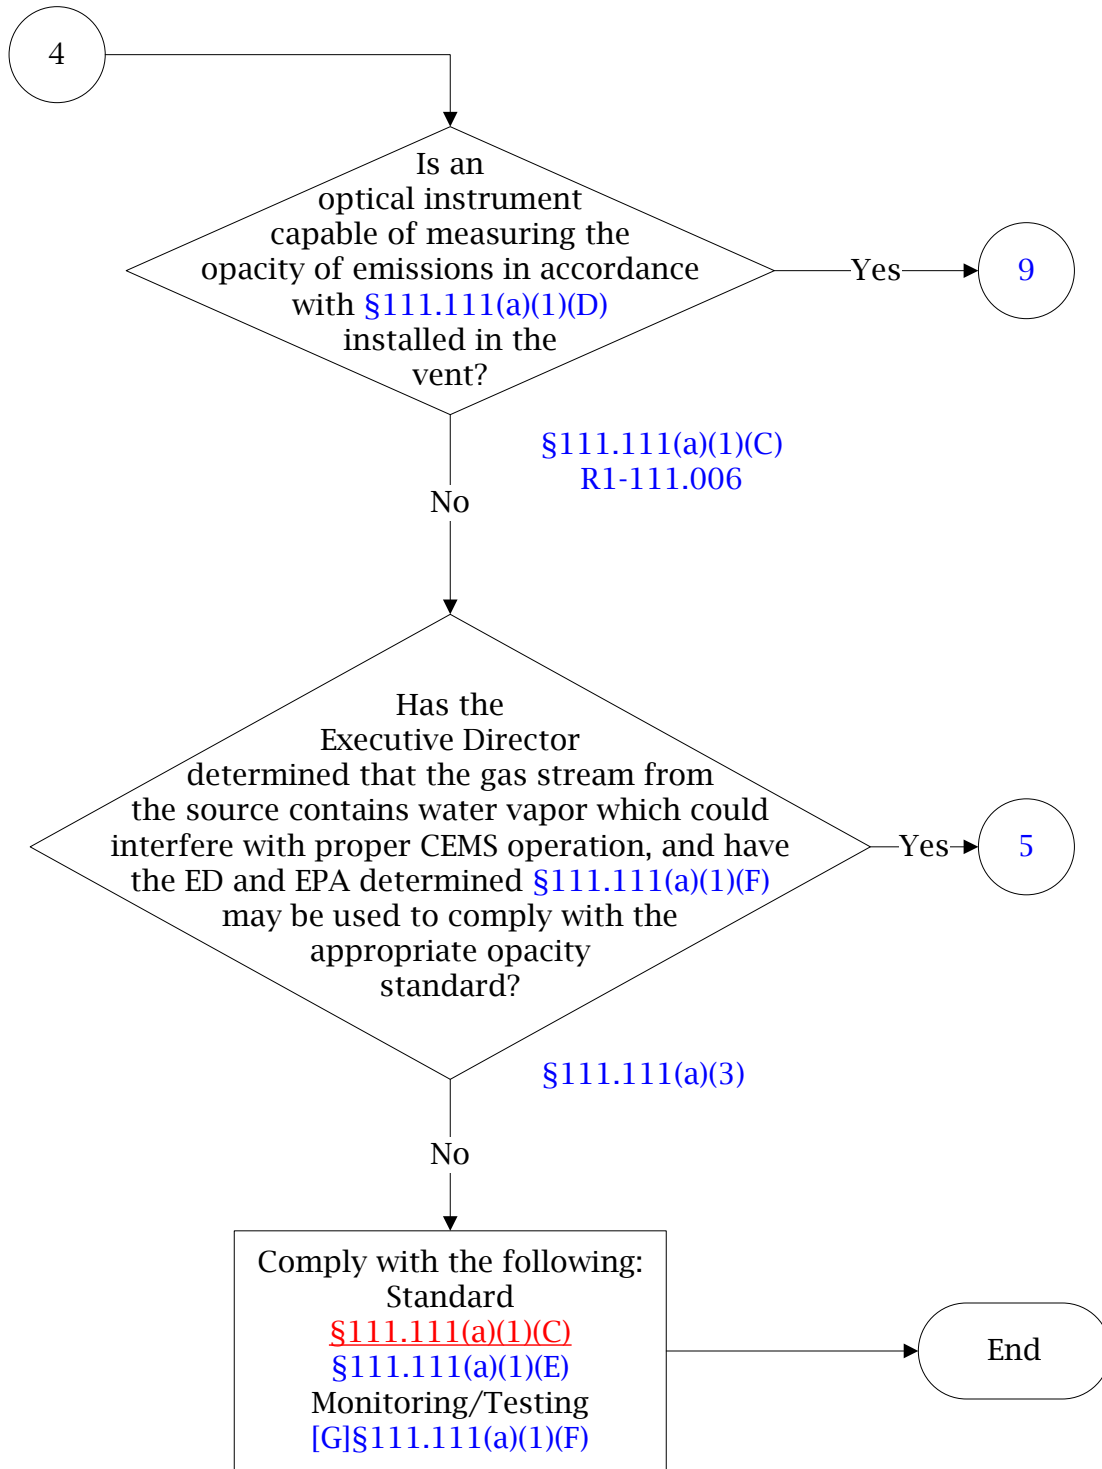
4

Is an optical instrument capable of measuring the opacity of emissions in accordance with §111.111(a)(1)(D) installed in the vent?

Yes

9

§111.111(a)(1)(C)
R1-111.006

No

Has the Executive Director determined that the gas stream from the source contains water vapor which could interfere with proper CEMS operation, and have the ED and EPA determined §111.111(a)(1)(F) may be used to comply with the appropriate opacity standard?

Yes

5

§111.111(a)(3)

No

Comply with the following:
Standard
§111.111(a)(1)(C)
§111.111(a)(1)(E)
Monitoring/Testing
[G]§111.111(a)(1)(F)

End